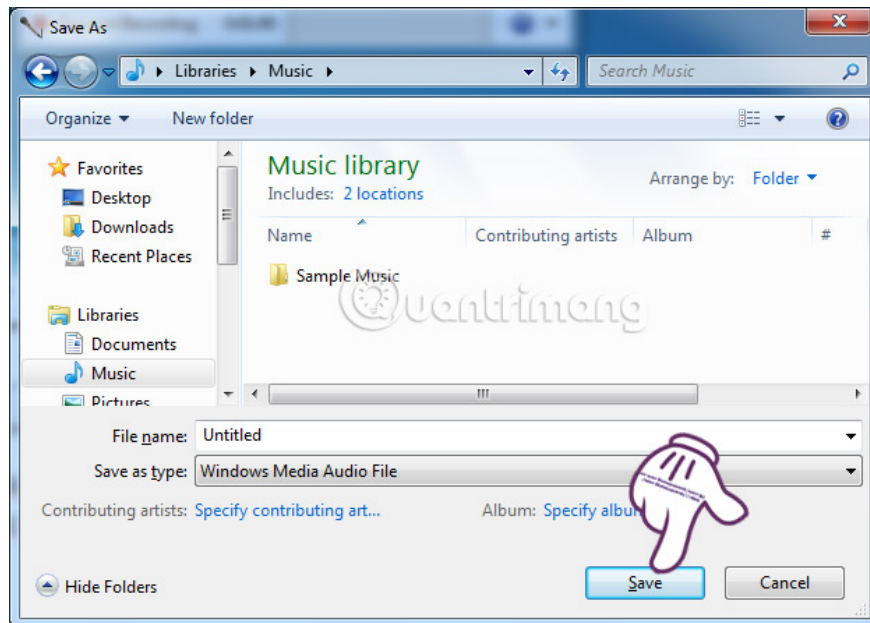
Save As

Libraries ▸ Music ▸

Search Music

Organize ▾ New folder

Favorites
Desktop
Downloads
Recent Places

Libraries
Documents
Music
Pictures

Music library
Includes: 2 locations

Arrange by: Folder ▾

| Name | Contributing artists | Album | # |
|---|---|---|---|
| Sample Music | | | |

Quantrimang

File name: Untitled

Save as type: Windows Media Audio File

Contributing artists: Specify contributing art...

Album: Specify album

Hide Folders

Save

Cancel